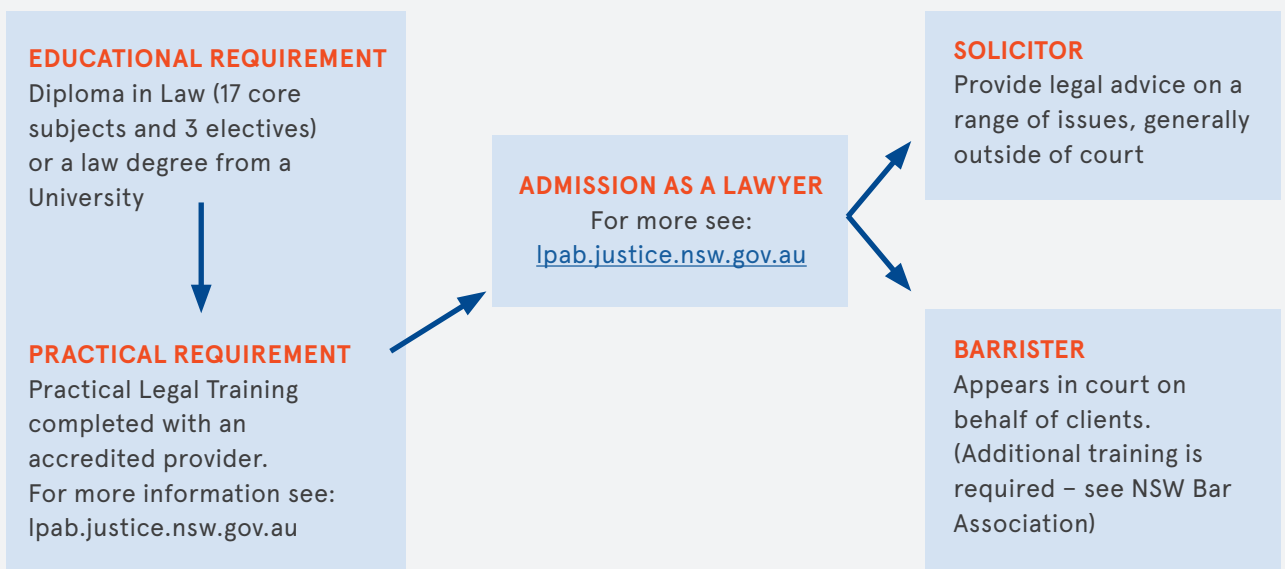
EDUCATIONAL REQUIREMENT
Diploma in Law (17 core subjects and 3 electives) or a law degree from a University

PRACTICAL REQUIREMENT
Practical Legal Training completed with an accredited provider.
For more information see: lpab.justice.nsw.gov.au

ADMISSION AS A LAWYER
For more see:
lpab.justice.nsw.gov.au

SOLICITOR
Provide legal advice on a range of issues, generally outside of court

BARRISTER
Appears in court on behalf of clients. (Additional training is required – see NSW Bar Association)